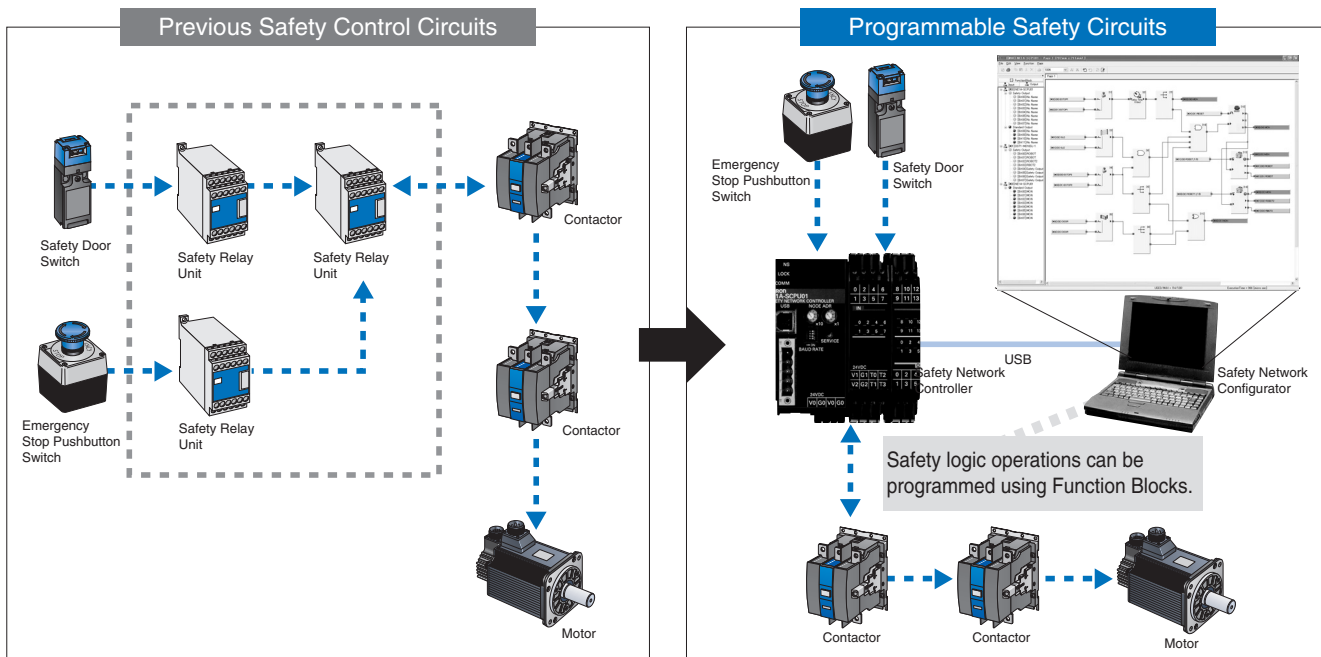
Previous Safety Control Circuits

Safety Door Switch

Safety Relay Unit

Safety Relay Unit

Contactor

Emergency Stop Pushbutton Switch

Safety Relay Unit

Contactor

Motor

Programmable Safety Circuits

Emergency Stop Pushbutton Switch

Safety Door Switch

NS
LOCK
COMM
omron
G9SP
1A-SCPU01
USB
MODE ADR
BAUD RATE
SERVICE
24VDC
V0 G0 V0 G0
0 2 4 6 8 10 12
1 3 5 7 9 11 13
V1 G1 T0 T2
V2 G2 T1 T3
0 2 4
1 3 5
0 2
1 3

Safety Network Controller

USB

Safety Network Configurator

Safety logic operations can be programmed using Function Blocks.

Contactor

Contactor

Motor